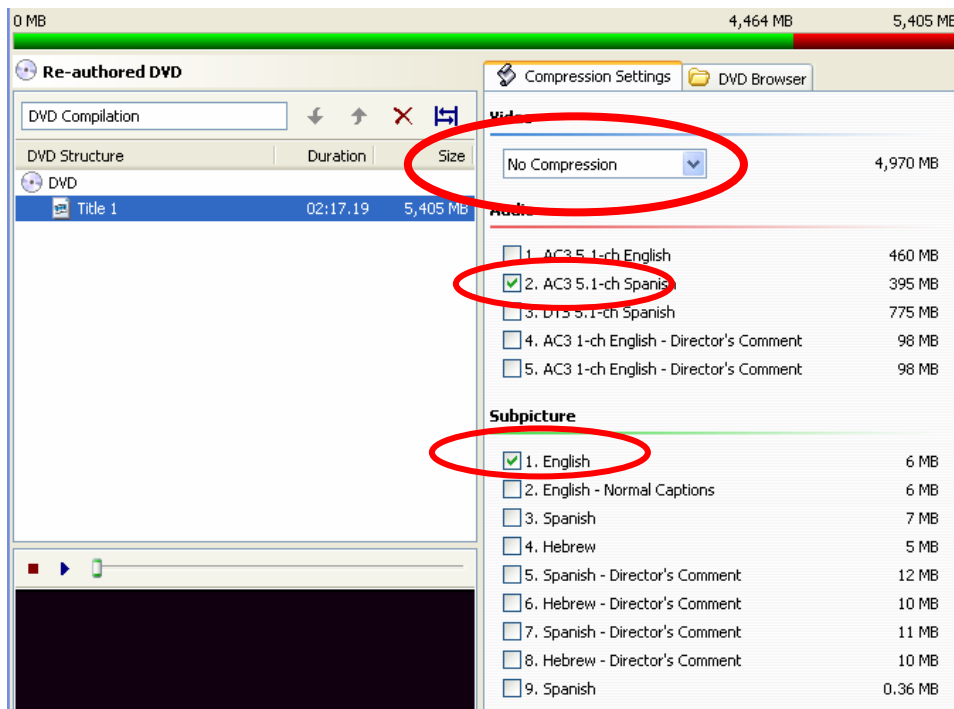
0 MB 4,464 MB 5,405 MB

Re-authored DVD

DVD Compilation

| DVD Structure | Duration | Size |
|---|---|---|
| DVD | | |
| Title 1 | 02:17.19 | 5,405 MB |

Compression Settings DVD Browser

Video

No Compression 4,970 MB

Audio

1. AC3 5.1-ch English 460 MB
2. AC3 5.1-ch Spanish 395 MB
3. DTS 5.1-ch Spanish 775 MB
4. AC3 1-ch English - Director's Comment 98 MB
5. AC3 1-ch English - Director's Comment 98 MB

Subpicture

1. English 6 MB
2. English - Normal Captions 6 MB
3. Spanish 7 MB
4. Hebrew 5 MB
5. Spanish - Director's Comment 12 MB
6. Hebrew - Director's Comment 10 MB
7. Spanish - Director's Comment 11 MB
8. Hebrew - Director's Comment 10 MB
9. Spanish 0.36 MB